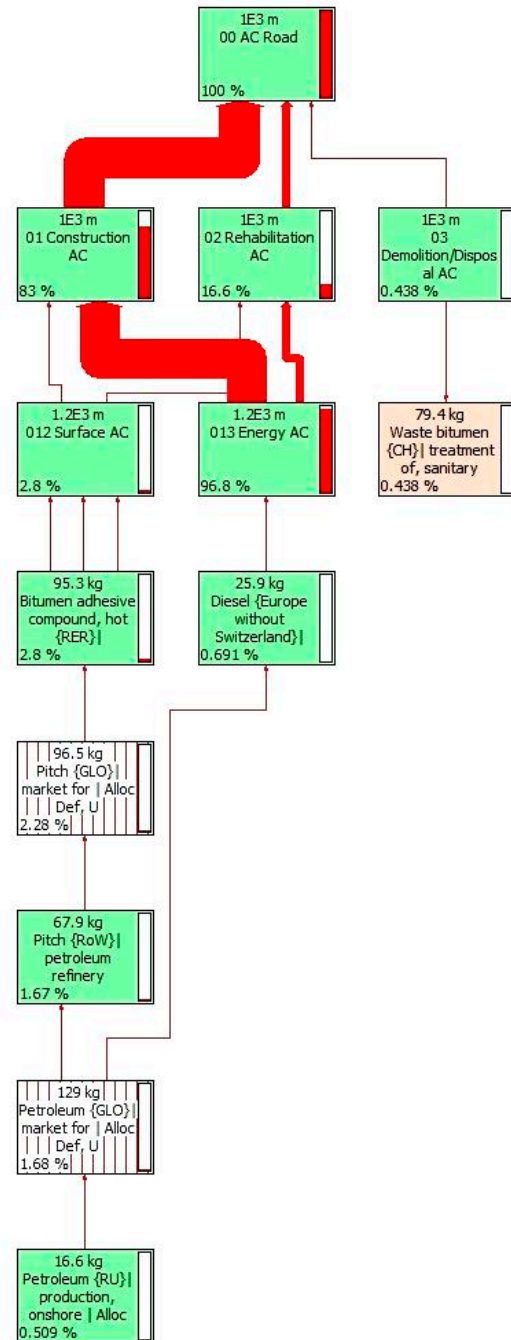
1E3 m
00 AC Road
100 %

1E3 m
01 Construction AC
83 %

1E3 m
02 Rehabilitation AC
16.6 %

1E3 m
03 Demolition/Disposal AC
0.438 %

1.2E3 m
012 Surface AC
2.8 %

1.2E3 m
013 Energy AC
96.8 %

79.4 kg
Waste bitumen {CH}| treatment of, sanitary
0.438 %

95.3 kg
Bitumen adhesive compound, hot {RER}|
2.8 %

25.9 kg
Diesel {Europe without Switzerland}|
0.691 %

96.5 kg
Pitch {GLO}| market for | Alloc Def, U
2.28 %

67.9 kg
Pitch {RoW}| petroleum refinery
1.67 %

129 kg
Petroleum {GLO}| market for | Alloc Def, U
1.68 %

16.6 kg
Petroleum {RU}| production, onshore | Alloc
0.509 %